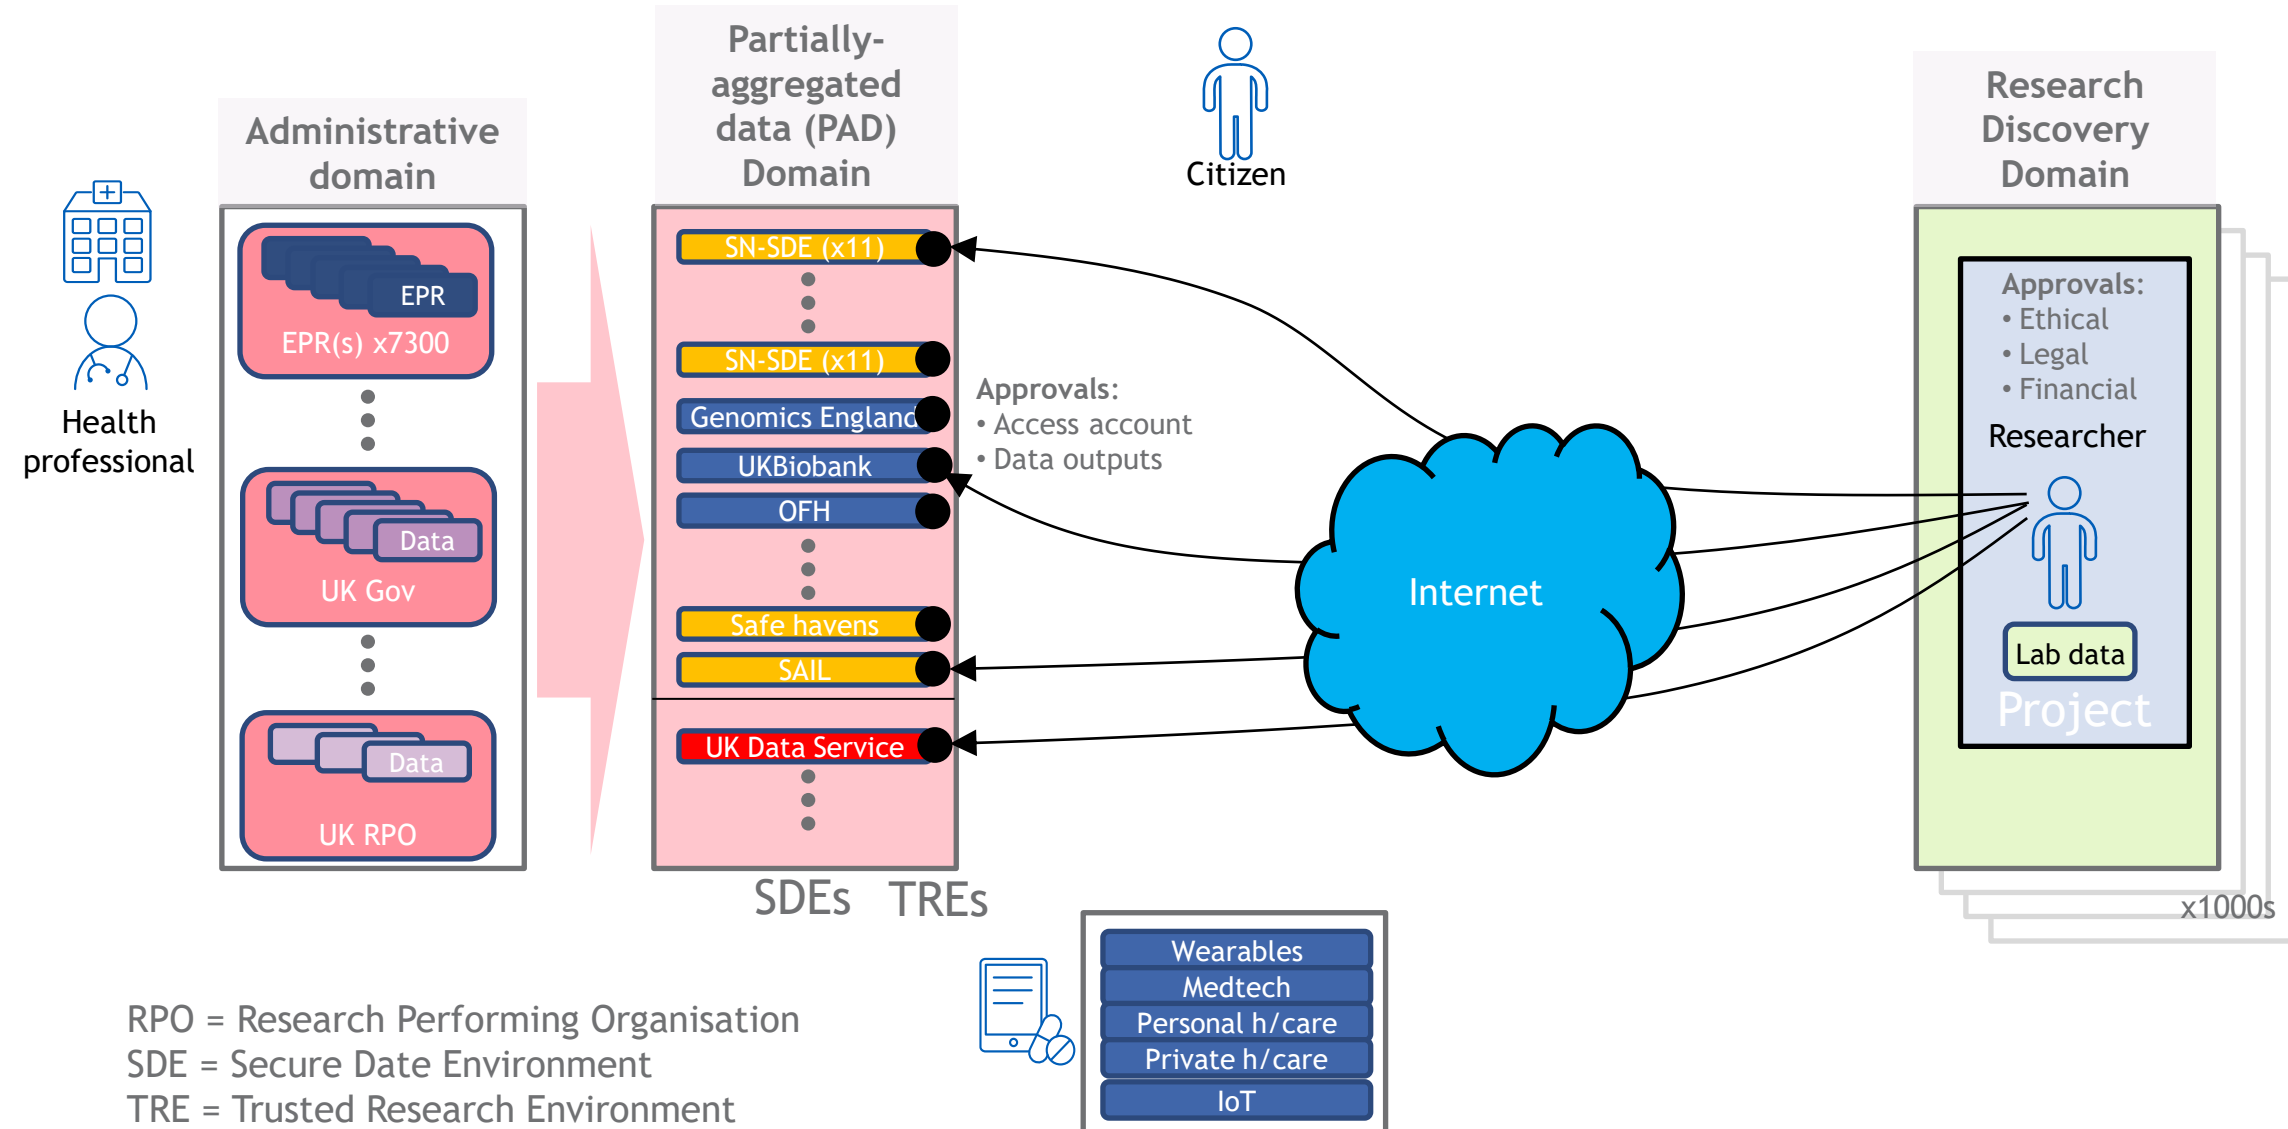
Health professional

Administrative domain

EPR

EPR(s) x7300

Data

UK Gov

Data

UK RPO

Partially-aggregated data (PAD) Domain

SN-SDE (x11)

SN-SDE (x11)

Genomics England

UKBiobank

OFH

Safe havens

SAIL

UK Data Service

SDEs TREs

Citizen

Approvals:
• Access account
• Data outputs

Internet

Research Discovery Domain

Approvals:
• Ethical
• Legal
• Financial

Researcher

Lab data

Project

x1000s

Wearables
Medtech
Personal h/care
Private h/care
IoT

RPO = Research Performing Organisation
SDE = Secure Date Environment
TRE = Trusted Research Environment